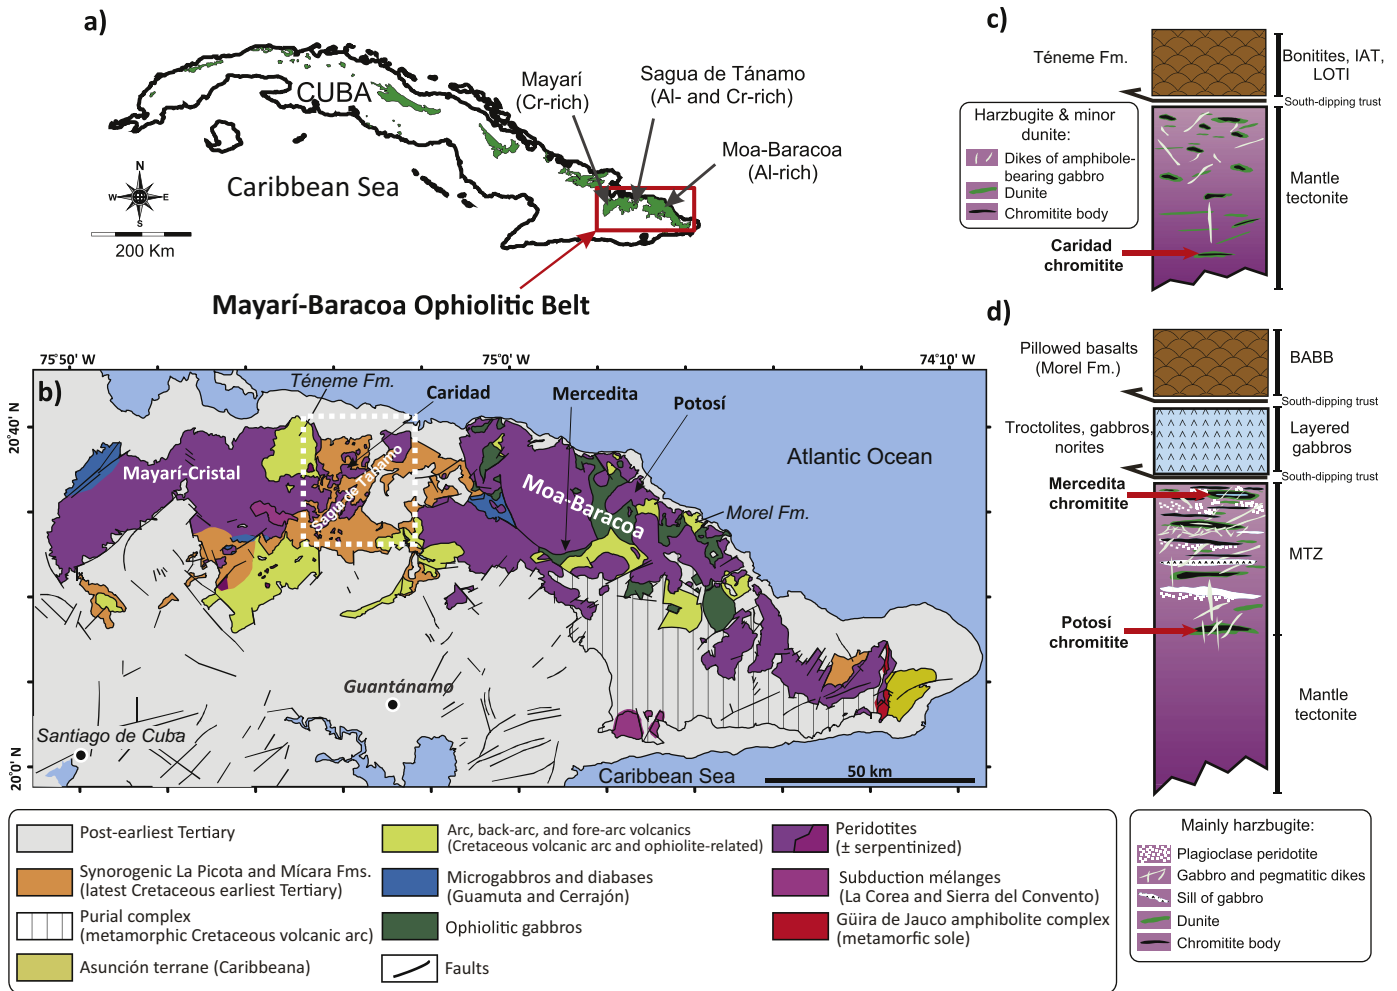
a)

CUBA

Caribbean Sea

N
W E
S

200 Km

Mayarí
(Cr-rich)

Sagua de Tánamo
(Al- and Cr-rich)

Moa-Baracoa
(Al-rich)

Mayarí-Baracoa Ophiolitic Belt

b)

75°50' W    75°0' W    74°10' W

20°40' N

20°0' N

Téneme Fm.

Caridad

Mercedita

Potosí

Mayarí-Cristal

Sagua de Tánamo

Moa-Baracoa

Atlantic Ocean

Morel Fm.

Guantánamo

Santiago de Cuba

Caribbean Sea

50 km

c)

Téneme Fm.

Bonitites, IAT, LOTI

South-dipping trust

Harzbugite & minor dunite:
Dikes of amphibole-bearing gabbro
Dunite
Chromitite body

Mantle tectonite

Caridad chromitite

d)

Pillowed basalts (Morel Fm.)

BABB

South-dipping trust

Troctolites, gabbros, norites

Layered gabbros

South-dipping trust

Mercedita chromitite

MTZ

Potosí chromitite

Mantle tectonite

Post-earliest Tertiary

Synorogenic La Picota and Mícara Fms. (latest Cretaceous earliest Tertiary)

Purial complex (metamorphic Cretaceous volcanic arc)

Asunción terrane (Caribbeana)

Arc, back-arc, and fore-arc volcanics (Cretaceous volcanic arc and ophiolite-related)

Microgabbros and diabases (Guamuta and Cerrajón)

Ophiolitic gabbros

Faults

Peridotites (± serpentinized)

Subduction mélanges (La Corea and Sierra del Convento)

Güira de Jauco amphibolite complex (metamorfic sole)

Mainly harzbugite:
Plagioclase peridotite
Gabbro and pegmatitic dikes
Sill of gabbro
Dunite
Chromitite body